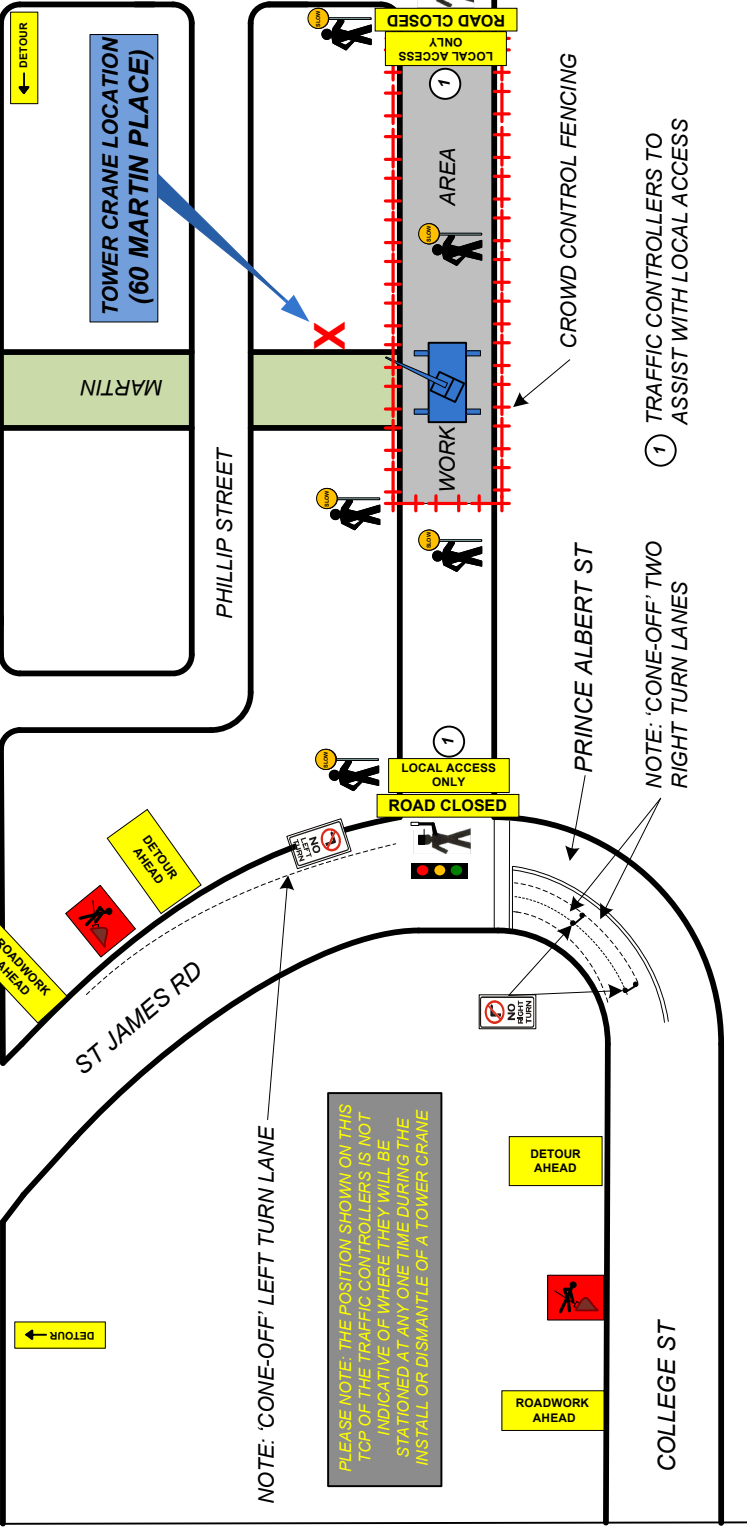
DETOUR

TOWER CRANE LOCATION (60 MARTIN PLACE)

ROAD CLOSED

LOCAL ACCESS ONLY

1

AREA

WORK

CROWD CONTROL FENCING

1 TRAFFIC CONTROLLERS TO ASSIST WITH LOCAL ACCESS

MARTIN

PHILLIP STREET

SLOW

SLOW

SLOW

SLOW

SLOW

1

LOCAL ACCESS ONLY

ROAD CLOSED

PRINCE ALBERT ST

NOTE: 'CONE-OFF' TWO RIGHT TURN LANES

DETOUR AHEAD

ROADWORK AHEAD

NO LEFT TURN

NO RIGHT TURN

ST JAMES RD

NOTE: 'CONE-OFF' LEFT TURN LANE

PLEASE NOTE: THE POSITION SHOWN ON THIS TCP OF THE TRAFFIC CONTROLLERS IS NOT INDICATIVE OF WHERE THEY WILL BE STATIONED AT ANY ONE TIME DURING THE INSTALL OR DISMANTLE OF A TOWER CRANE

DETOUR AHEAD

DETOUR

ROADWORK AHEAD

COLLEGE ST